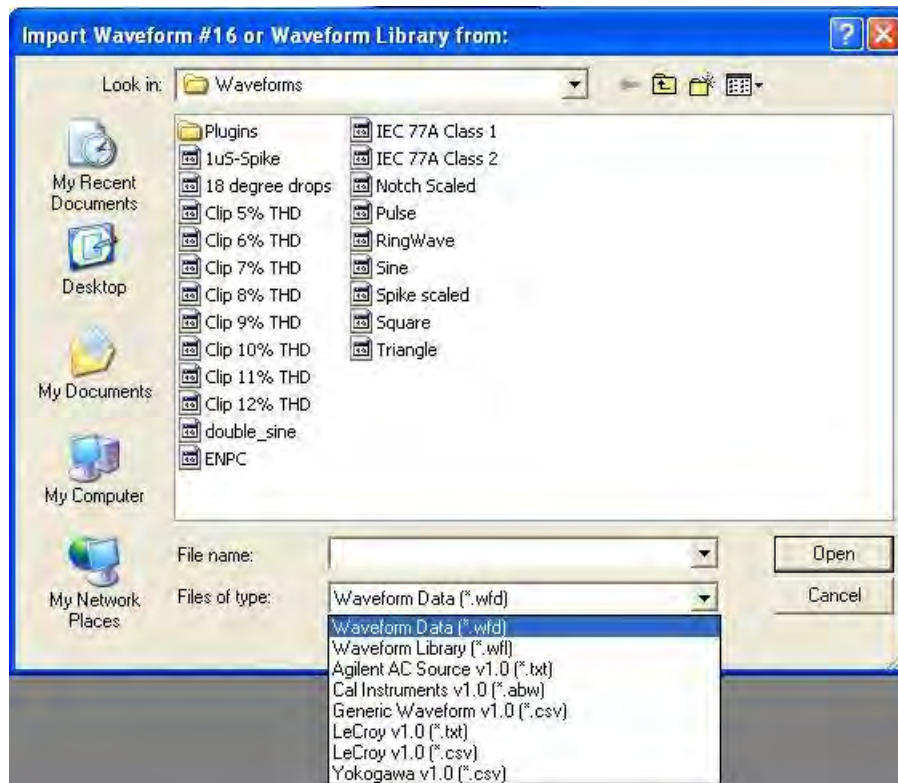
Import Waveform #16 or Waveform Library from:

Look in: Waveforms

My Recent Documents
Desktop
My Documents
My Computer
My Network Places

Plugins
1uS-Spike
18 degree drops
Clip 5% THD
Clip 6% THD
Clip 7% THD
Clip 8% THD
Clip 9% THD
Clip 10% THD
Clip 11% THD
Clip 12% THD
double_sine
ENPC

IEC 77A Class 1
IEC 77A Class 2
Notch Scaled
Pulse
RingWave
Sine
Spike scaled
Square
Triangle

File name:
Files of type: Waveform Data (*.wfd)

Open
Cancel

Waveform Data (*.wfd)
Waveform Library (*.wfl)
Agilent AC Source v1.0 (*.txt)
Cal Instruments v1.0 (*.abw)
Generic Waveform v1.0 (*.csv)
LeCroy v1.0 (*.txt)
LeCroy v1.0 (*.csv)
Yokogawa v1.0 (*.csv)